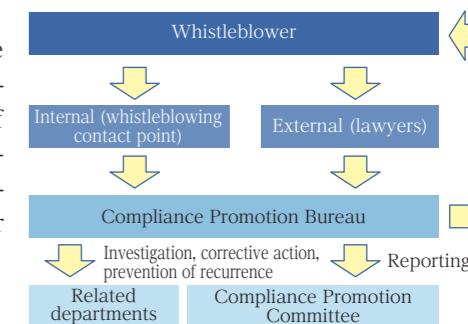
Whistleblower

Internal (whistleblowing contact point)

External (lawyers)

Compliance Promotion Bureau

Investigation, corrective action, prevention of recurrence

Reporting

Related departments

Compliance Promotion Committee